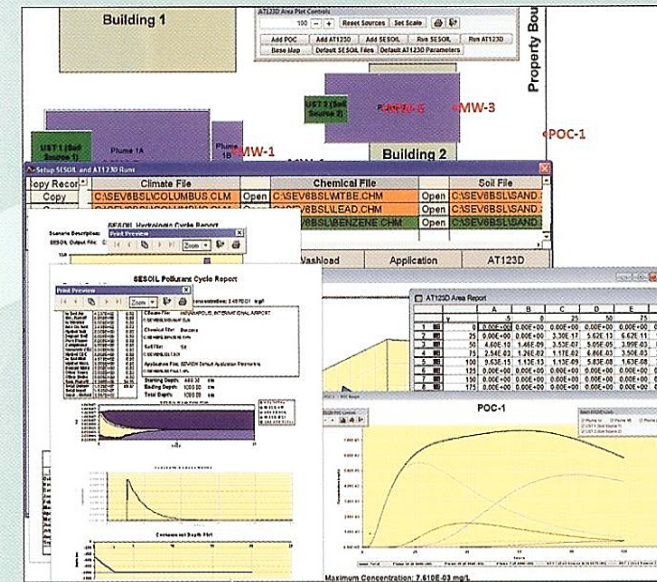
Building 1

AT123D Area Plot Controls

100 — + Reset Sources Set Scale

Add POC Add AT123D Add SESOIL Run SESOIL Run AT123D

Base Map Default SESOIL Files Default AT123D Parameters

Property Bou

UST 2 (Soil Source 2)

MW-2 MW-3

POC-1

UST 1 (Soil Source 1)

Plume 1A

Plume 1B

MW-1

Building 2

Setup SESOIL and AT123D Runs

opy Recor | Climate File | | Chemical File | | Soil File

Copy | C:\SEV6BSL\COLUMBUS.CLM | Open | C:\SEV6BSL\MTBE.CHM | Open | C:\SEV6BSL\SAND

Copy | C:\SEV6BSL\ | Open | C:\SEV6BSL\LEAD.CHM | Open | C:\SEV6BSL\SAND

| | Open | C:\SEV6BSL\BENZENE.CHM | Open | C:\SEV6BSL\SAND

SESOIL Hydrologic Cycle Report

Print Preview

Zoom

Washload Application AT123D

SESOIL Pollutant Cycle Report

Print Preview

Zoom

Concentration: 3.4570E-01 mg/l

Climate File: INDIANAPOLIS INTERNATIONAL AIRPORT

Chemical File: Benzene

Soil File:

Application File: SEVIEW Default Application Parameters

Starting Depth:
Ending Depth:
Total Depth:

Contours and Depth Plot

AT123D Area Report

| | A | B | C | D | E |
|---|---|---|---|---|---|
| | .5 | 0 | 25 | 50 | 75 |
| 1 | 0 | 0.00E+00 | 0.00E+00 | 0.00E+00 | 0.00E+00 | 0.00E+00 |
| 2 | 25 | 0.00E+00 | 0.00E+00 | 3.30E-17 | 5.62E-13 | 6.62E-11 |
| 3 | 50 | 4.60E-10 | 1.46E-09 | 3.53E-07 | 5.05E-05 | 3.99E-03 |
| 4 | 75 | 2.54E-03 | 1.26E-02 | 1.17E-02 | 6.86E-03 | 3.50E-03 |
| 5 | 100 | 9.63E-15 | 1.13E-13 | 1.13E-09 | 5.83E-08 | 1.63E-08 |
| 6 | 125 | 0.00E+00 | 0.00E+00 | 0.00E+00 | 0.00E+00 | 0.00E+00 |
| 7 | 150 | 0.00E+00 | 0.00E+00 | 0.00E+00 | 0.00E+00 | 0.00E+00 |
| 8 | 175 | 0.00E+00 | 0.00E+00 | 0.00E+00 | 0.00E+00 | 0.00E+00 |

POC-1

Maximum Concentration: 7.610E-03 mg/L